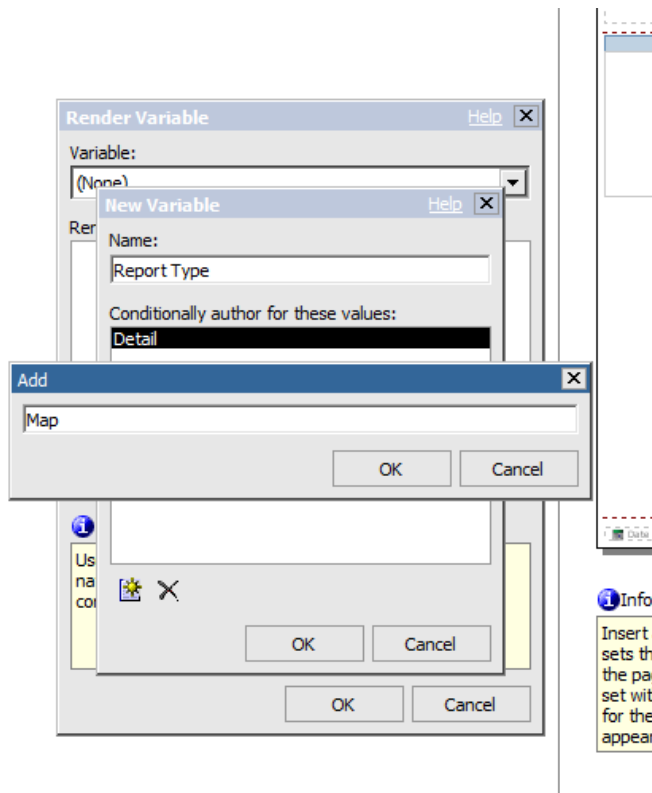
Render Variable
Help
Variable:
(None)
Ren

New Variable
Help
Name:
Report Type
Conditionally author for these values:
Detail

Add
Map
OK
Cancel

Us
na
co

OK
Cancel

OK
Cancel

Date

Info
Insert
sets th
the pa
set wit
for the
appea